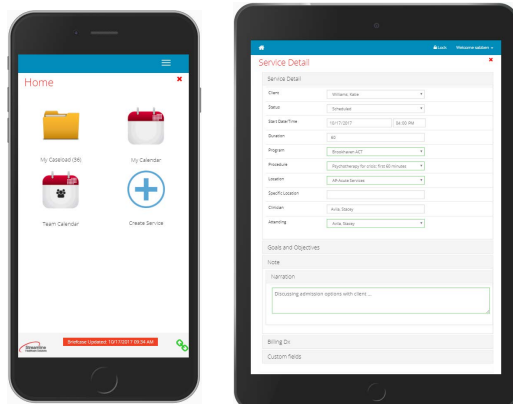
Home

My Caseload (56)

My Calendar

Team Calendar

Create Service

Streamline

Briefcase Updated: 10/17/2017 09:54 AM

Lock Welcome sabbani

Service Detail

Service Detail

Client Williams, Katie

Status Scheduled

Start Date/Time 10/17/2017 04:00 PM

Duration 60

Program Brookhaven ACT

Procedure Psychotherapy for crisis; first 60 minutes

Location All Acute Services

Specific Location

Clinician Avila, Stacey

Attending Avila, Stacey

Goals and Objectives

Note

Narration

Discussing admission options with client ...

Billing Dx

Custom fields